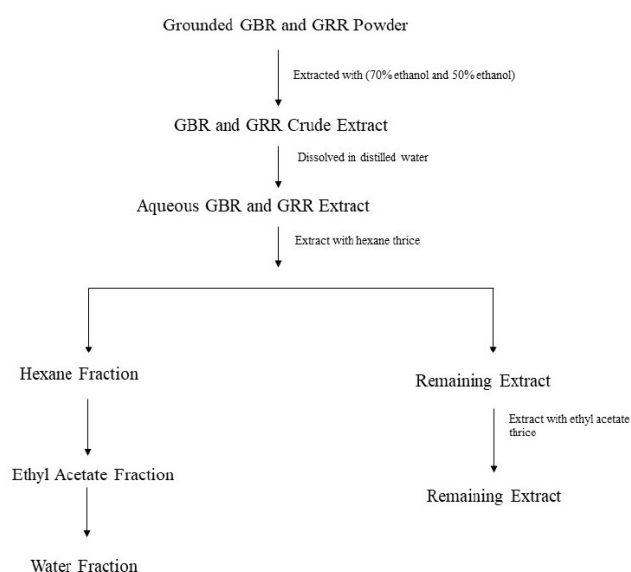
Grounded GBR and GRR Powder

Extracted with (70% ethanol and 50% ethanol)

GBR and GRR Crude Extract

Dissolved in distilled water

Aqueous GBR and GRR Extract

Extract with hexane thrice

Hexane Fraction

Remaining Extract

Extract with ethyl acetate thrice

Ethyl Acetate Fraction

Remaining Extract

Water Fraction